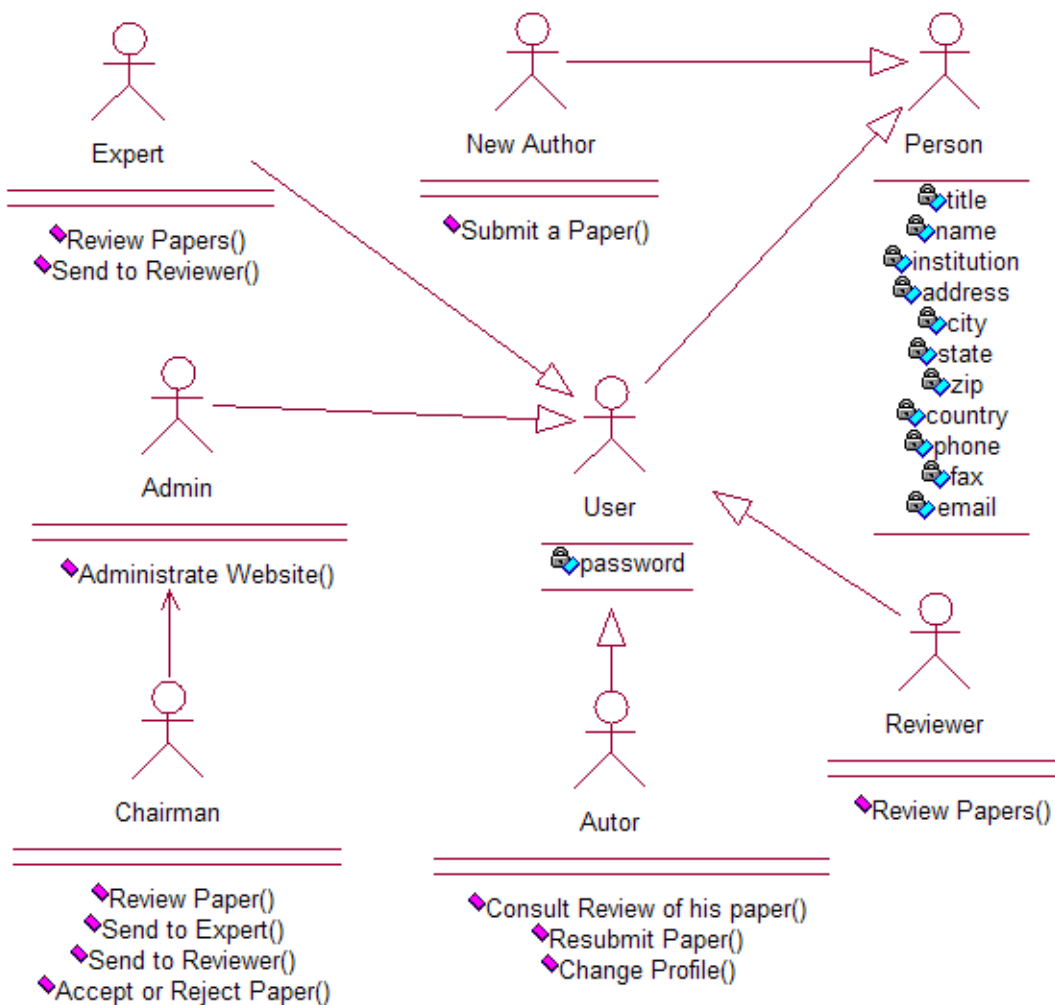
Expert

Review Papers()
Send to Reviewer()

New Author

Submit a Paper()

Person

title
name
institution
address
city
state
zip
country
phone
fax
email

Admin

Administrate Website()

User

password

Reviewer

Review Papers()

Chairman

Review Paper()
Send to Expert()
Send to Reviewer()
Accept or Reject Paper()

Autor

Consult Review of his paper()
Resubmit Paper()
Change Profile()